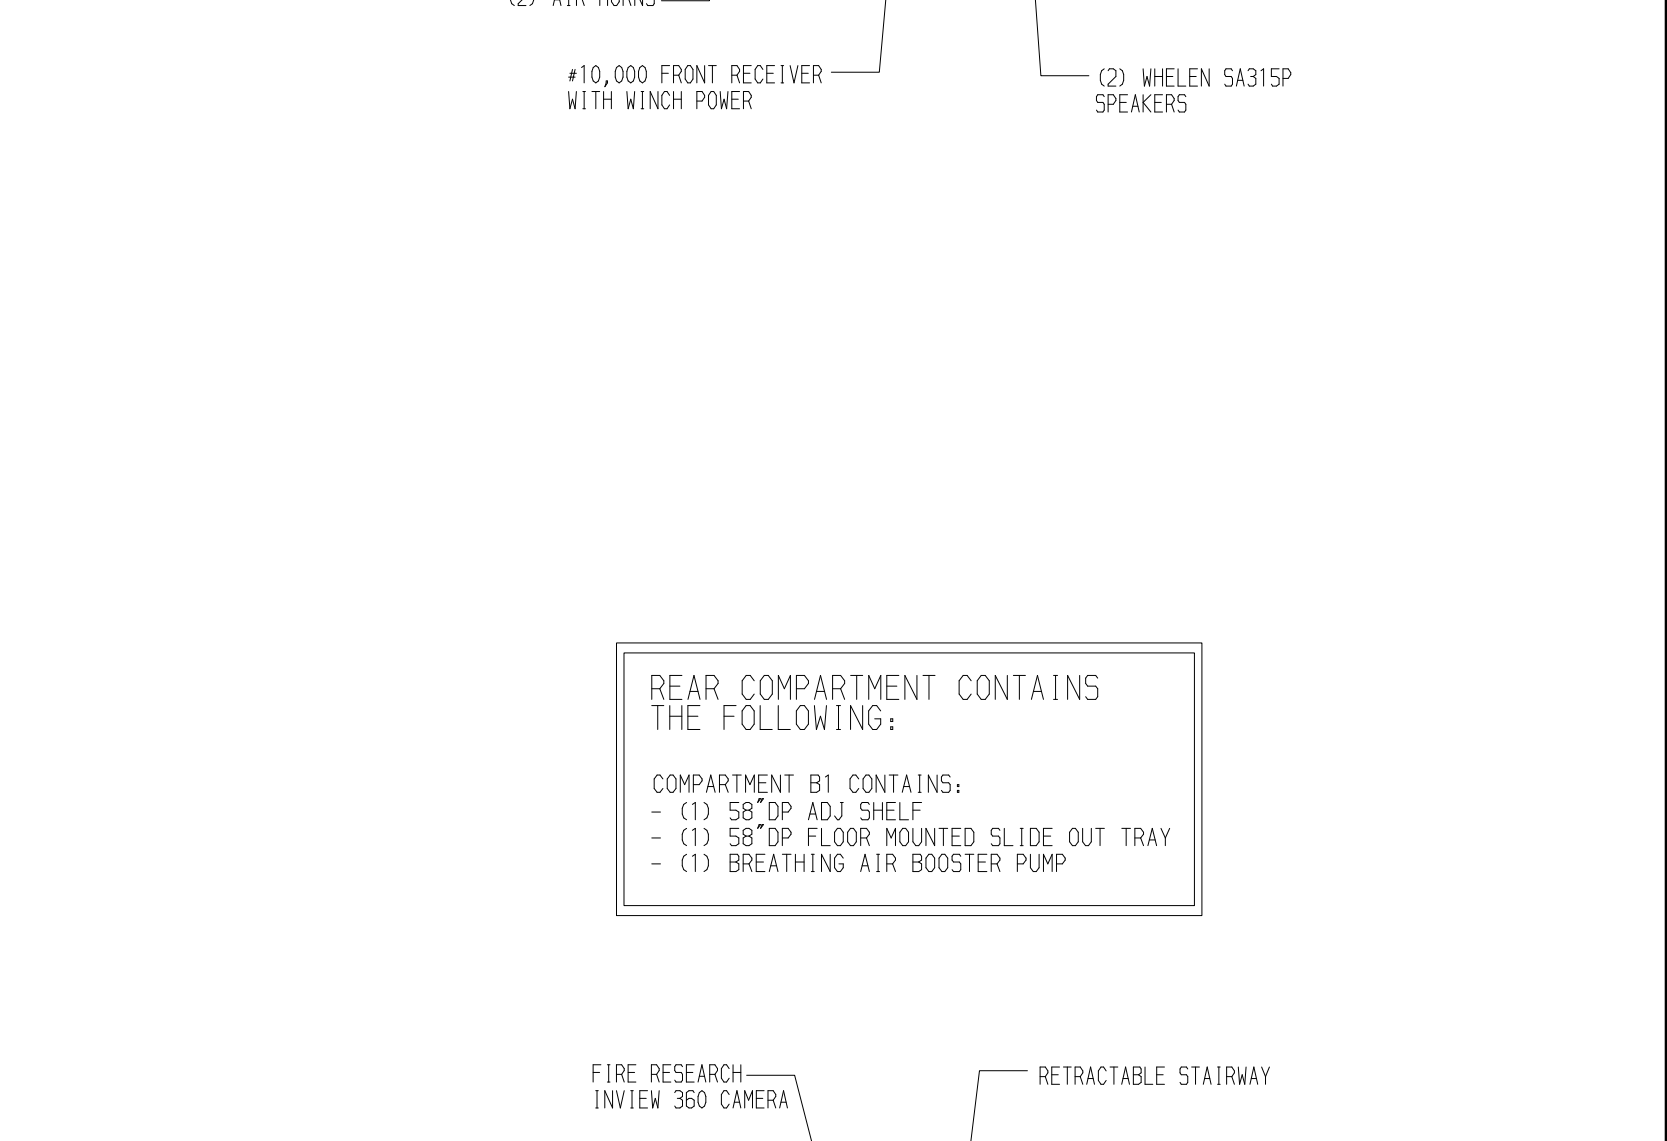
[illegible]

#10,000 FRONT RECEIVER WITH WINCH POWER

(2) WHELEN SA315P SPEAKERS

REAR COMPARTMENT CONTAINS THE FOLLOWING:

COMPARTMENT B1 CONTAINS:
- (1) 58″DP ADJ SHELF
- (1) 58″DP FLOOR MOUNTED SLIDE OUT TRAY
- (1) BREATHING AIR BOOSTER PUMP

FIRE RESEARCH INVIEW 360 CAMERA

RETRACTABLE STAIRWAY